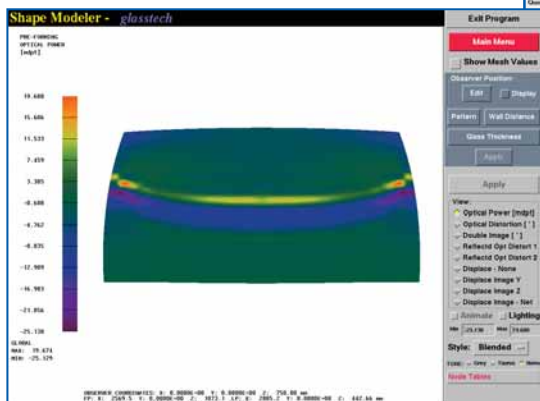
Shape Modeler - glasstech

Exit Program

PRE-FORMING
OPTICAL POWER
[mdpt]

19.680
15.606
11.533
7.459
3.385
-0.688
-4.762
-8.835
-12.909
-16.983
-21.056
-25.130

GLOBAL
MAX: 19.674
MIN: -25.125

OBSERVER COORDINATES: X: 0.0000E+00 Y: 0.0000E+00 Z: 750.00 mm
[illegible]

Main Menu

Show Mesh Values

Observer Position

Edit

Display

Pattern

Wall Distance

Glass Thickness

Apply

Apply

View:

Optical Power [mdpt]

Optical Distortion [ ' ]

Double Image [ ' ]

Reflectd Opt Distort 1

Reflectd Opt Distort 2

Displace - None

Displace Image Y

Displace Image Z

Displace Image - Net

Animate

Lighting

Min -25.130

Max 19.680

Style: Blended

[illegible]

Node Tables